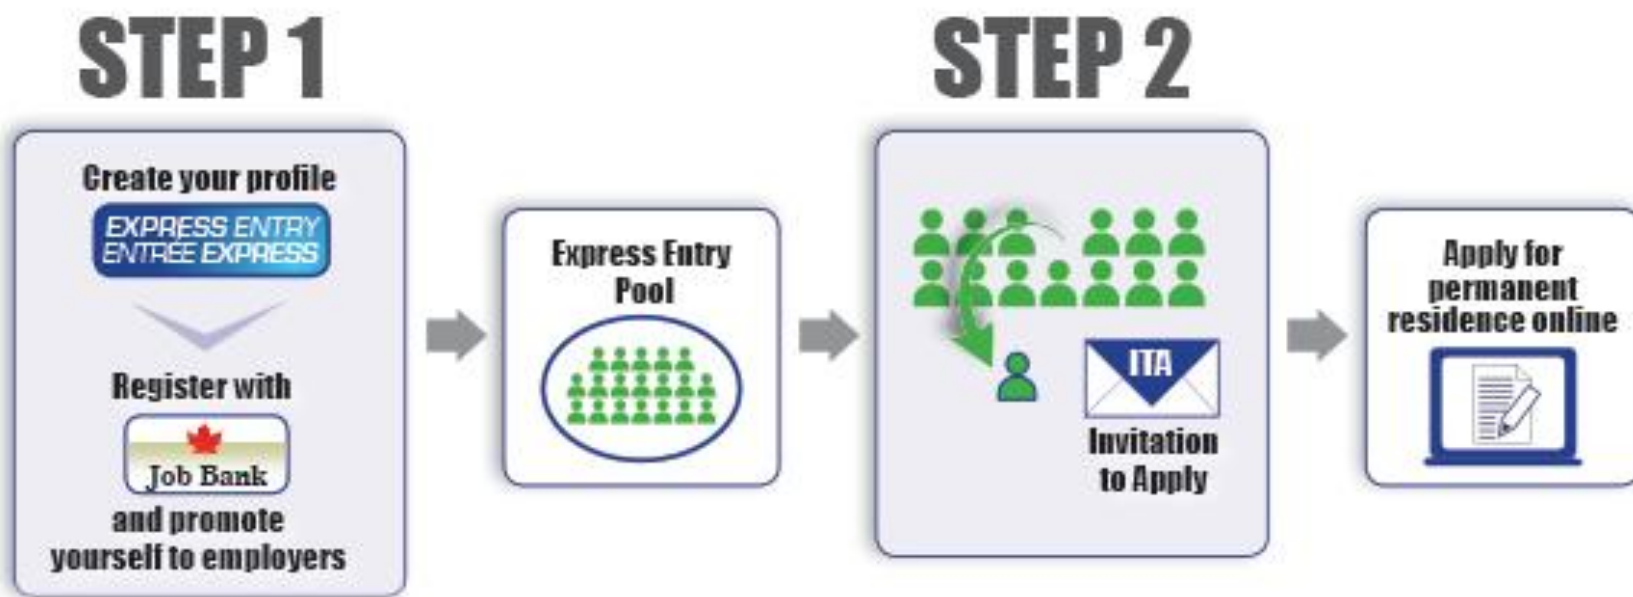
STEP 1

Create your profile

EXPRESS ENTRY
ENTRÉE EXPRESS

Register with

Job Bank

and promote yourself to employers

Express Entry Pool

STEP 2

ITA

Invitation to Apply

Apply for permanent residence online